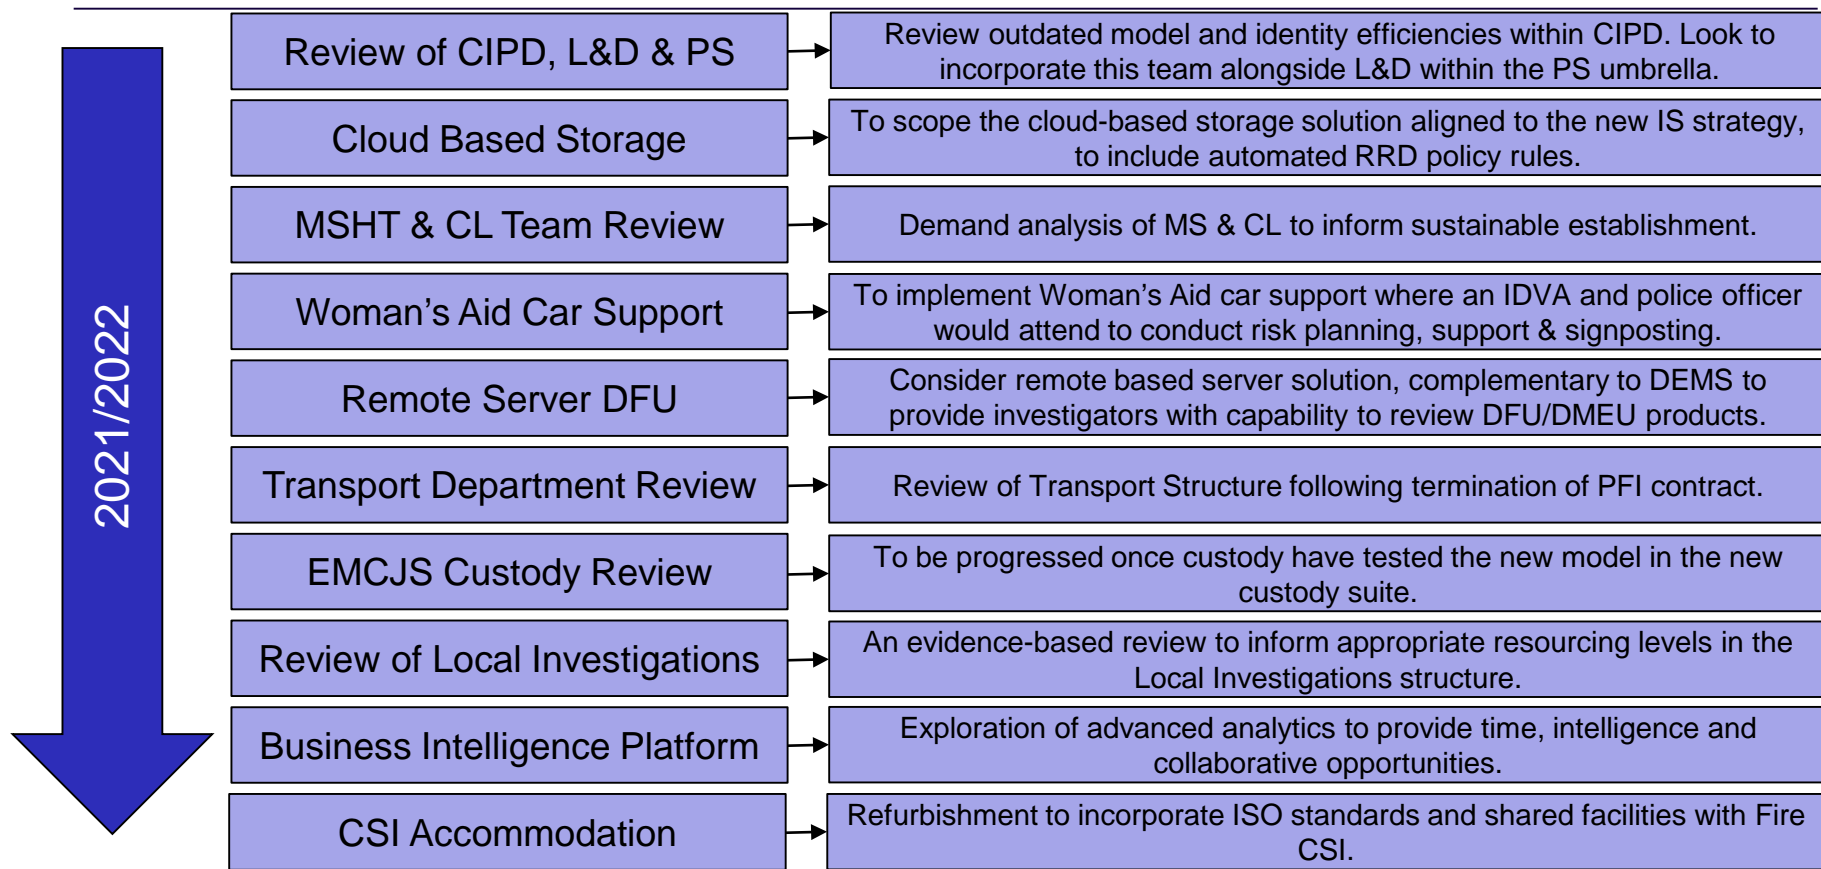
2021/2022

Review of CIPD, L&D & PS

Review outdated model and identity efficiencies within CIPD. Look to incorporate this team alongside L&D within the PS umbrella.

Cloud Based Storage

To scope the cloud-based storage solution aligned to the new IS strategy, to include automated RRD policy rules.

MSHT & CL Team Review

Demand analysis of MS & CL to inform sustainable establishment.

Woman's Aid Car Support

To implement Woman's Aid car support where an IDVA and police officer would attend to conduct risk planning, support & signposting.

Remote Server DFU

Consider remote based server solution, complementary to DEMS to provide investigators with capability to review DFU/DMEU products.

Transport Department Review

Review of Transport Structure following termination of PFI contract.

EMCJS Custody Review

To be progressed once custody have tested the new model in the new custody suite.

Review of Local Investigations

An evidence-based review to inform appropriate resourcing levels in the Local Investigations structure.

Business Intelligence Platform

Exploration of advanced analytics to provide time, intelligence and collaborative opportunities.

CSI Accommodation

Refurbishment to incorporate ISO standards and shared facilities with Fire CSI.